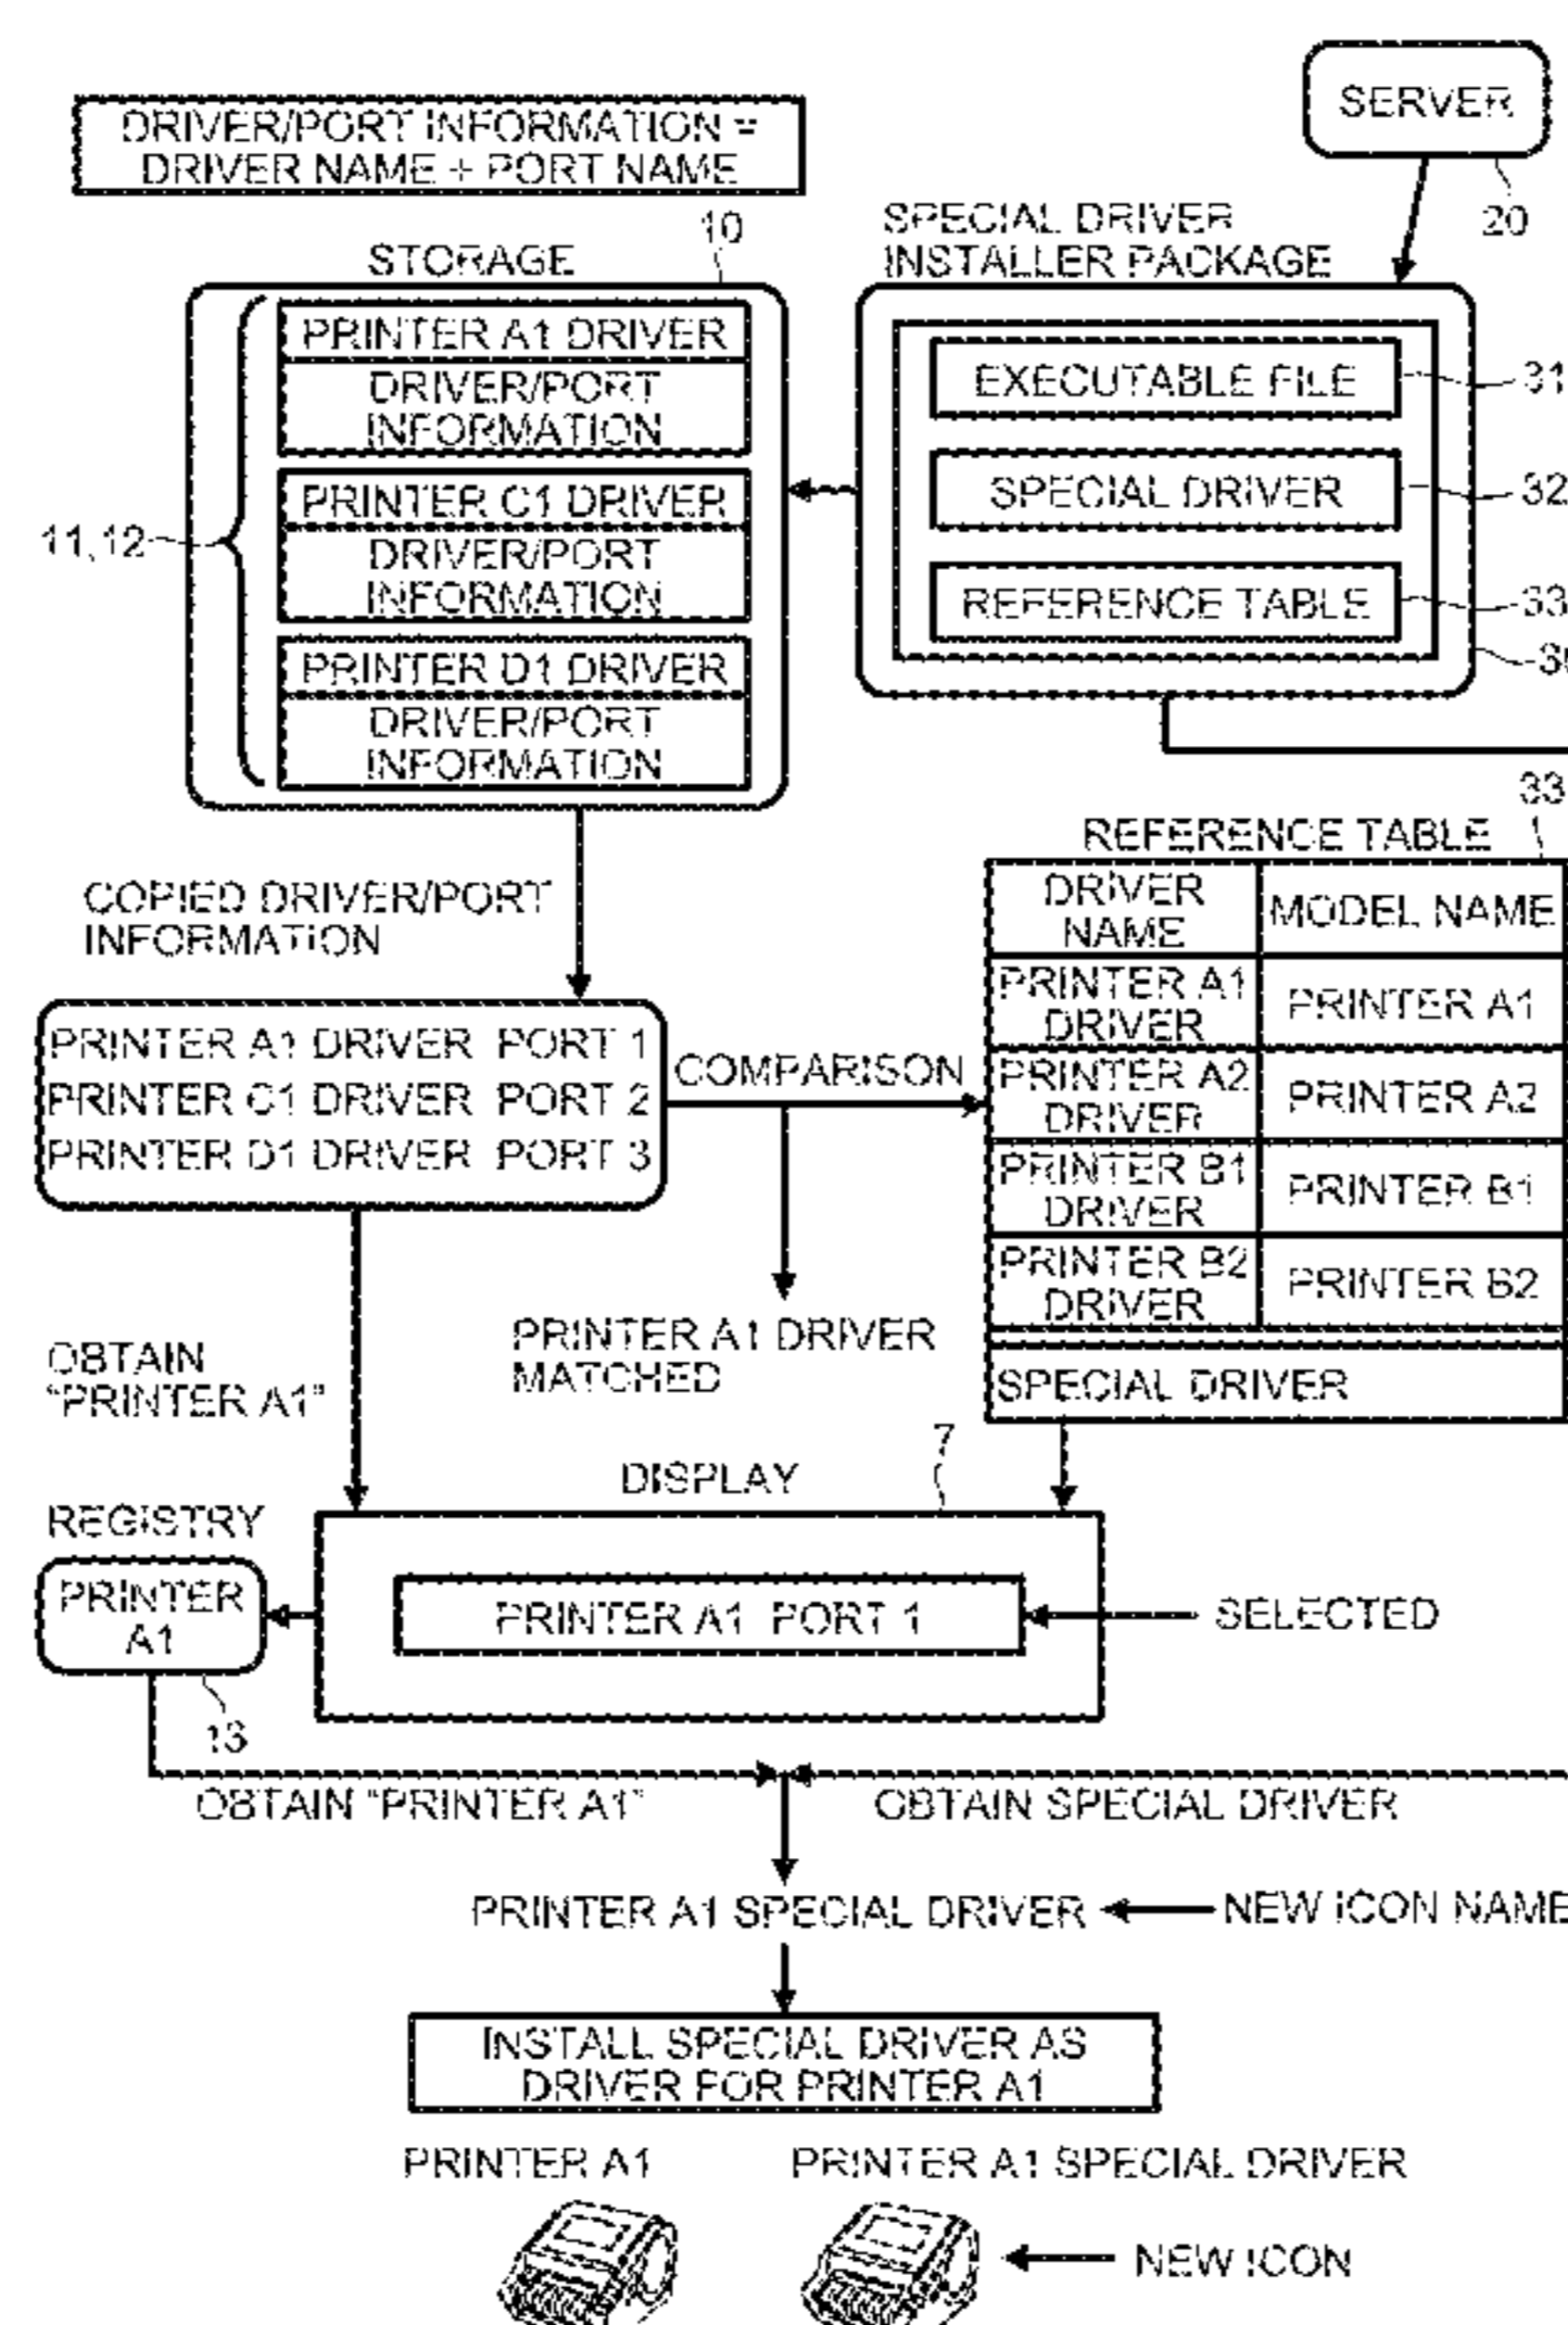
DRIVER/PORT INFORMATION = DRIVER NAME + PORT NAME

SERVER

20

SPECIAL DRIVER INSTALLER PACKAGE

10

STORAGE

PRINTER A1 DRIVER
DRIVER/PORT INFORMATION
PRINTER C1 DRIVER
DRIVER/PORT INFORMATION
PRINTER D1 DRIVER
DRIVER/PORT INFORMATION

11,12

EXECUTABLE FILE
31
SPECIAL DRIVER
32
REFERENCE TABLE
33
30

33
REFERENCE TABLE

| DRIVER NAME | MODEL NAME |
|---|---|
| PRINTER A1 DRIVER | PRINTER A1 |
| PRINTER A2 DRIVER | PRINTER A2 |
| PRINTER B1 DRIVER | PRINTER B1 |
| PRINTER B2 DRIVER | PRINTER B2 |
| SPECIAL DRIVER | |

COPIED DRIVER/PORT INFORMATION

PRINTER A1 DRIVER PORT 1
PRINTER C1 DRIVER PORT 2
PRINTER D1 DRIVER PORT 3

COMPARISON

PRINTER A1 DRIVER MATCHED

OBTAIN "PRINTER A1"

DISPLAY
7

REGISTRY
PRINTER A1
13

PRINTER A1 PORT 1

SELECTED

OBTAIN "PRINTER A1"

OBTAIN SPECIAL DRIVER

PRINTER A1 SPECIAL DRIVER

NEW ICON NAME

INSTALL SPECIAL DRIVER AS DRIVER FOR PRINTER A1

PRINTER A1

PRINTER A1 SPECIAL DRIVER

NEW ICON